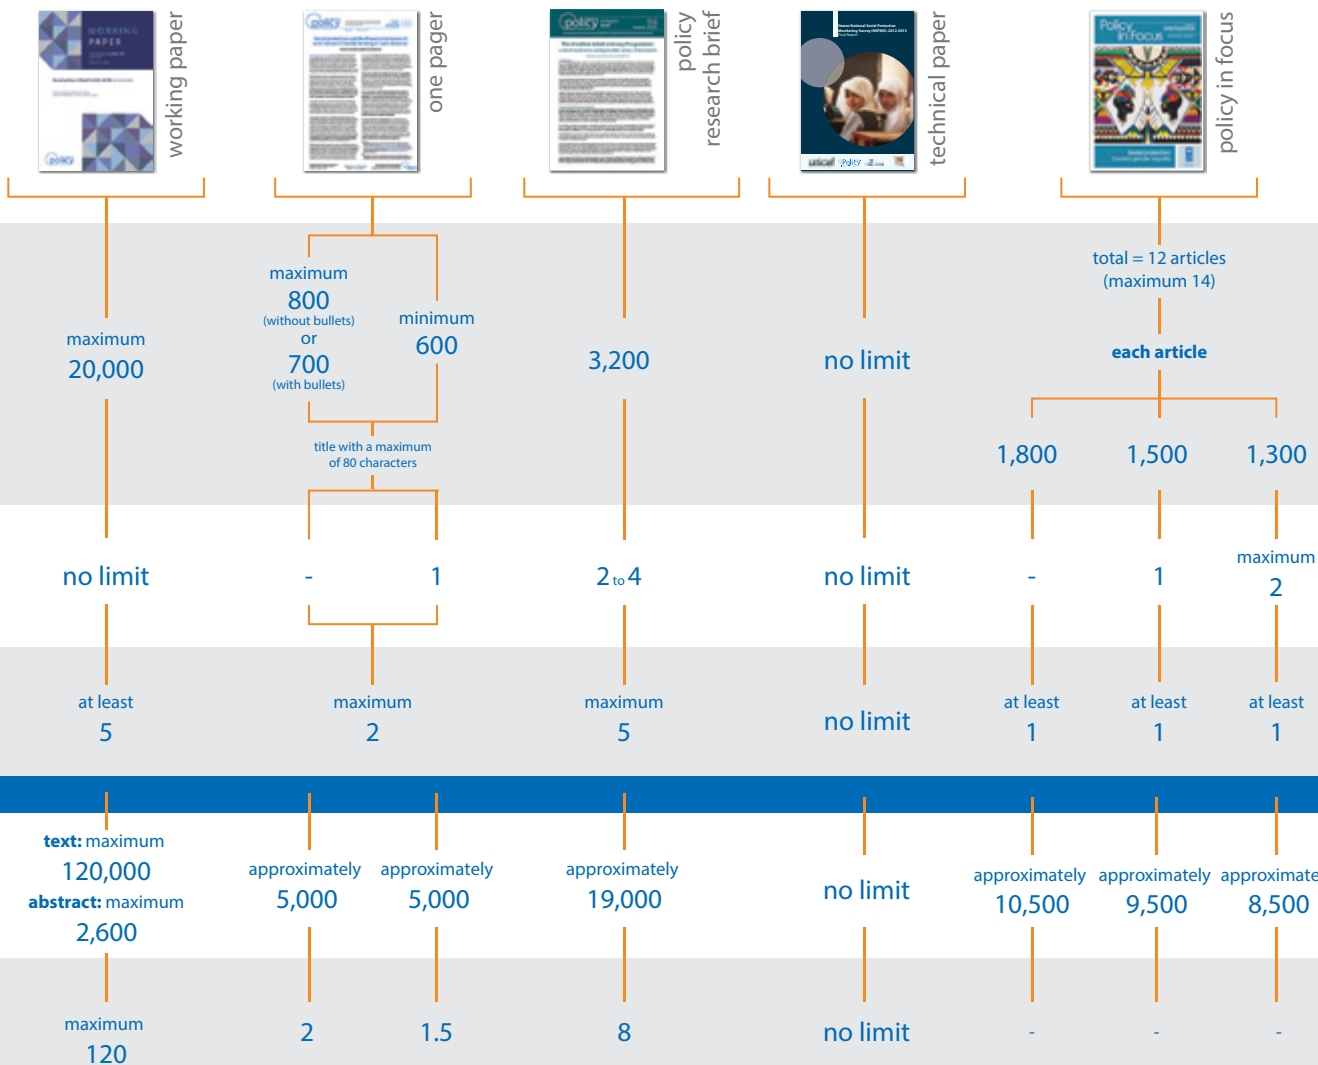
WORKING PAPER

working paper

one pager

policy research brief

technical paper

Policy in Focus

policy in focus

maximum
20,000

maximum
800
(without bullets)
or
700
(with bullets)

minimum
600

title with a maximum of 80 characters

3,200

no limit

total = 12 articles (maximum 14)

each article

1,800

1,500

1,300

no limit

-

1

2 to 4

no limit

-

1

maximum
2

at least
5

maximum
2

maximum
5

no limit

at least
1

at least
1

at least
1

text: maximum
120,000
abstract: maximum
2,600

approximately
5,000

approximately
5,000

approximately
19,000

no limit

approximately
10,500

approximately
9,500

approximate
8,500

maximum
120

2

1.5

8

no limit

-

-

-